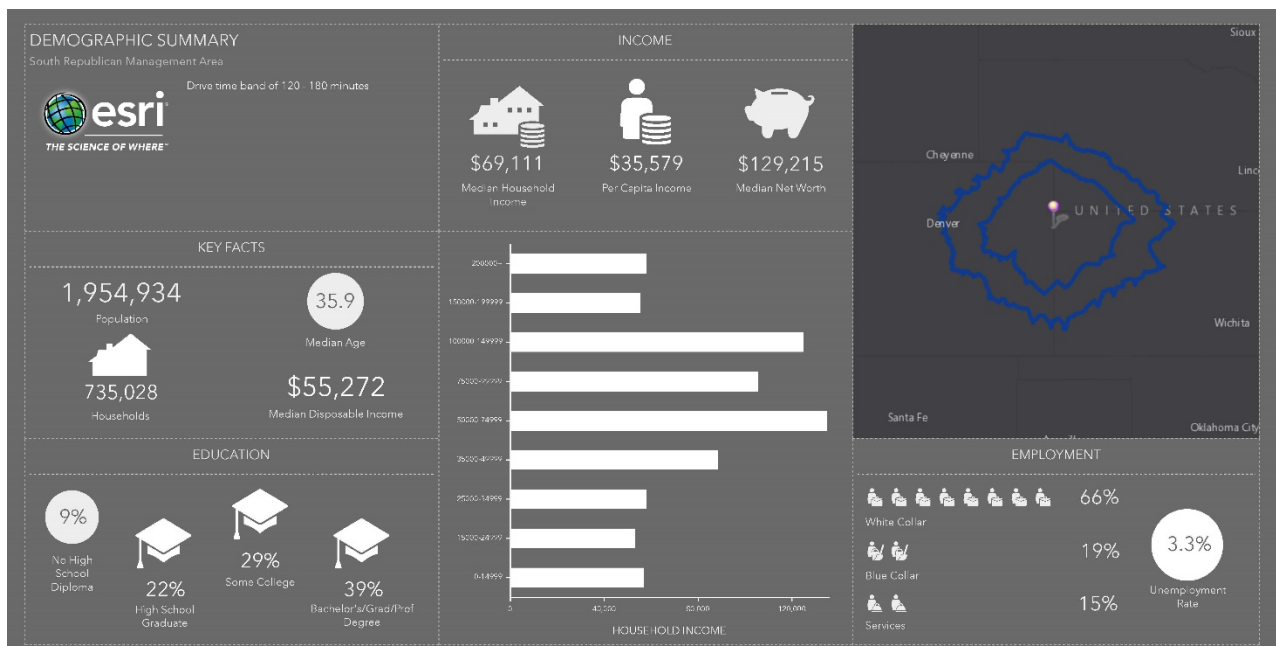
DEMOGRAPHIC SUMMARY
South Republican Management Area

Drive time band of 120 - 180 minutes

esri
THE SCIENCE OF WHERE

INCOME

$69,111
Median Household Income

$35,579
Per Capita Income

$129,215
Median Net Worth

Sioux
Cheyenne
Linc
UNITED STATES
Denver
Wichita
Santa Fe
Oklahoma City

KEY FACTS

1,954,934
Population

35.9
Median Age

735,028
Households

$55,272
Median Disposable Income

EDUCATION

9%
No High School Diploma

22%
High School Graduate

29%
Some College

39%
Bachelor's/Grad/Prof Degree

200000+
150000-199999
100000-149999
75000-99999
50000-74999
35000-49999
25000-34999
15000-24999
0-14999

0
40,000
80,000
120,000
HOUSEHOLD INCOME

EMPLOYMENT

66%
White Collar

19%
Blue Collar

15%
Services

3.3%
Unemployment Rate